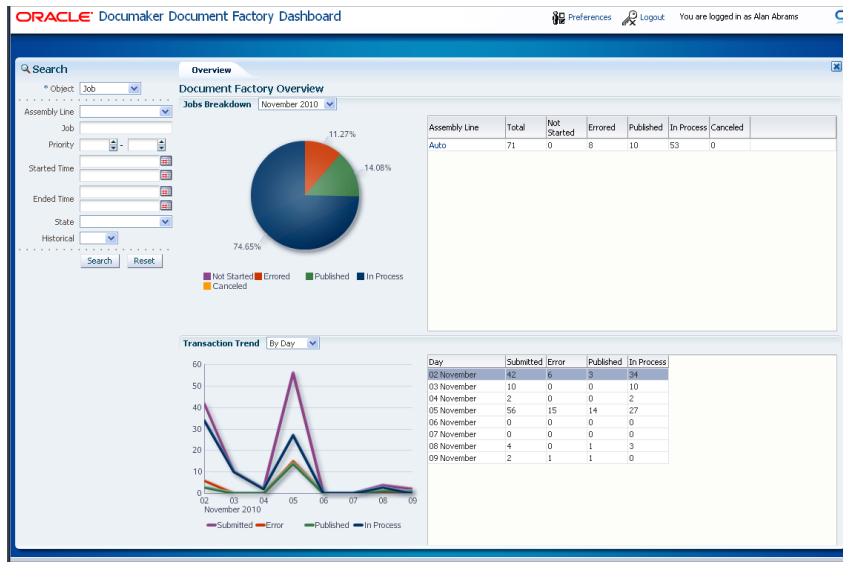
ORACLE Documaker Document Factory Dashboard

Preferences Logout You are logged in as Alan Abrams

Search

* Object Job
Assembly Line
Job
Priority -
Started Time
Ended Time
State
Historical

Search Reset

Overview

Document Factory Overview

Jobs Breakdown November 2010

11.27%
14.08%
74.65%

Not Started Errored Published In Process Canceled

| Assembly Line | Total | Not Started | Errored | Published | In Process | Canceled |
|---|---|---|---|---|---|---|
| Auto | 71 | 0 | 8 | 10 | 53 | 0 |

Transaction Trend By Day

60
50
40
30
20
10
0
02 03 04 05 06 07 08 09
November 2010

Submitted Error Published In Process

| Day | Submitted | Error | Published | In Process |
|---|---|---|---|---|
| 02 November | 42 | 6 | 3 | 34 |
| 03 November | 10 | 0 | 0 | 10 |
| 04 November | 2 | 0 | 0 | 2 |
| 05 November | 56 | 15 | 14 | 27 |
| 06 November | 0 | 0 | 0 | 0 |
| 07 November | 0 | 0 | 0 | 0 |
| 08 November | 4 | 0 | 1 | 3 |
| 09 November | 2 | 1 | 1 | 0 |